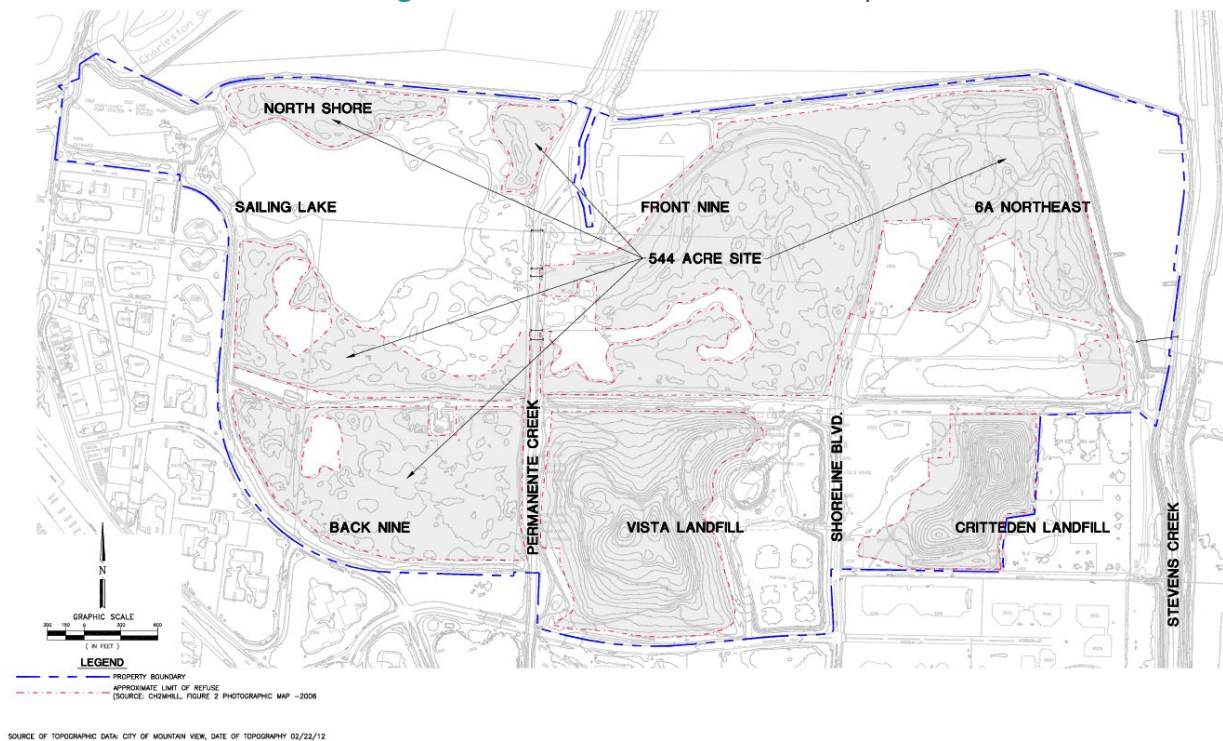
Charleston

NORTH SHORE

SAILING LAKE

FRONT NINE

6A NORTHEAST

544 ACRE SITE

PERMANENTE CREEK

SHORELINE BLVD.

BACK NINE

VISTA LANDFILL

CRITTEDEN LANDFILL

STEVENS CREEK

N

GRAPHIC SCALE
300 150 0 300 600
( IN FEET )

LEGEND
PROPERTY BOUNDARY
APPROXIMATE LIMIT OF REFUSE
(SOURCE: CH2MHILL, FIGURE 2 PHOTOGRAPHIC MAP –2006

SOURCE OF TOPOGRAPHIC DATA: CITY OF MOUNTAIN VIEW, DATE OF TOPOGRAPHY 02/22/12